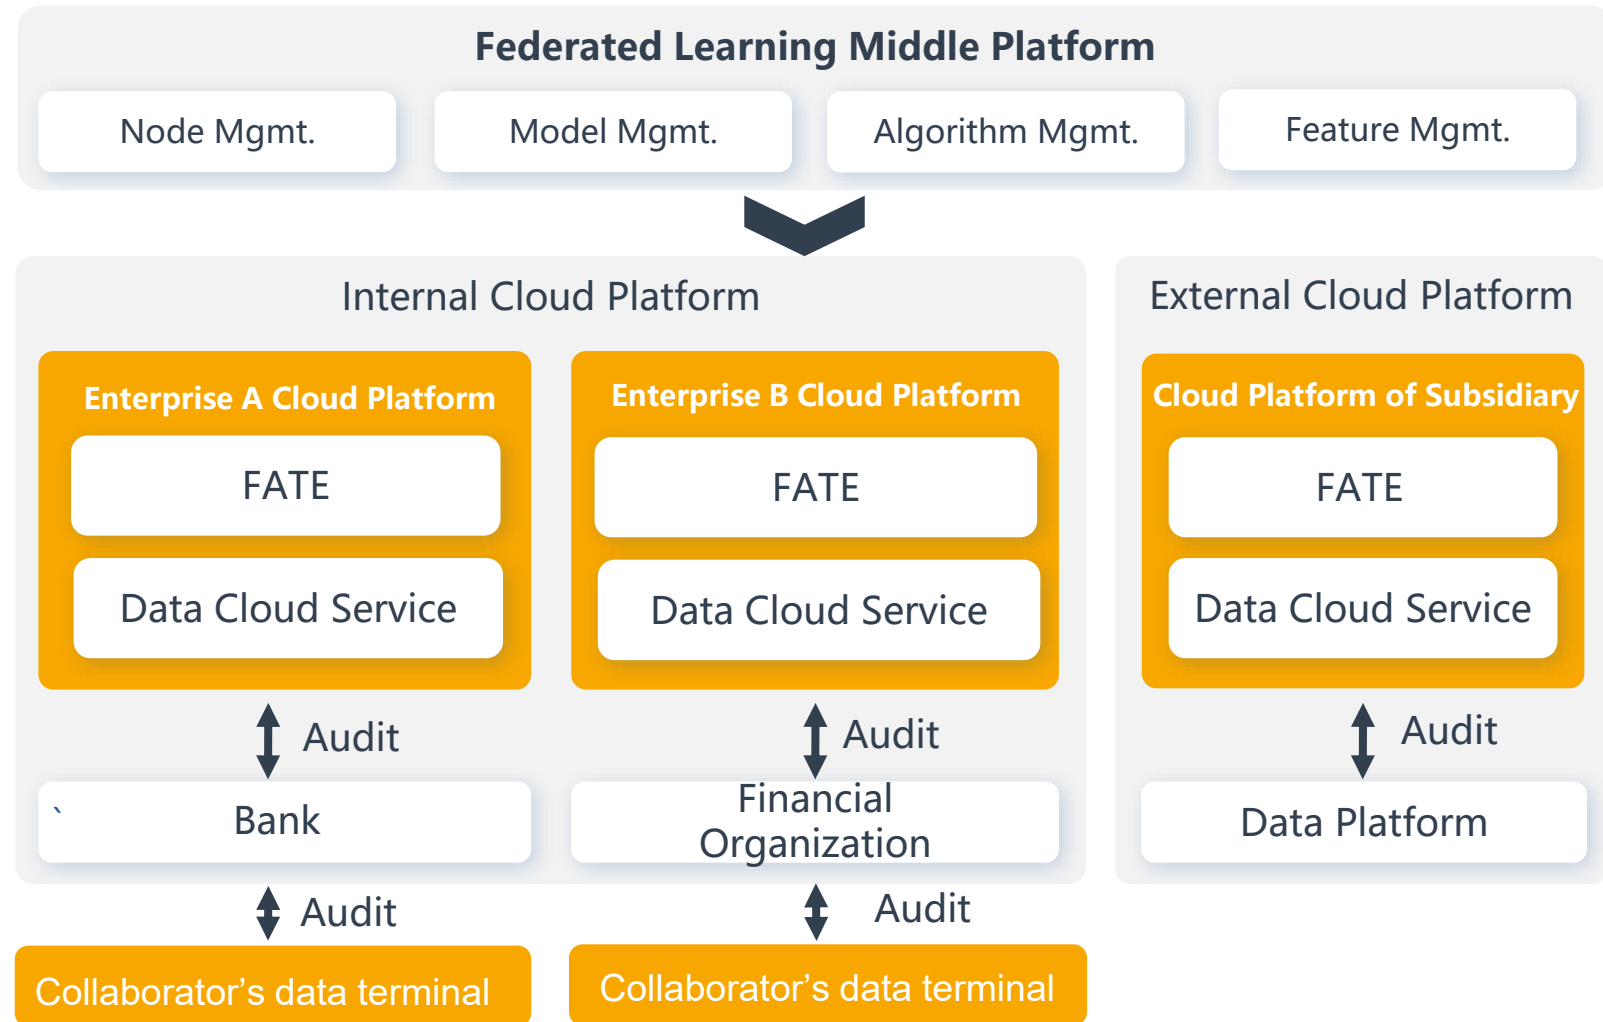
Federated Learning Middle Platform

Node Mgmt.

Model Mgmt.

Algorithm Mgmt.

Feature Mgmt.

Internal Cloud Platform

Enterprise A Cloud Platform

FATE

Data Cloud Service

Enterprise B Cloud Platform

FATE

Data Cloud Service

External Cloud Platform

Cloud Platform of Subsidiary

FATE

Data Cloud Service

Audit

Audit

Audit

`

Bank

Financial Organization

Data Platform

Audit

Audit

Collaborator’s data terminal

Collaborator’s data terminal